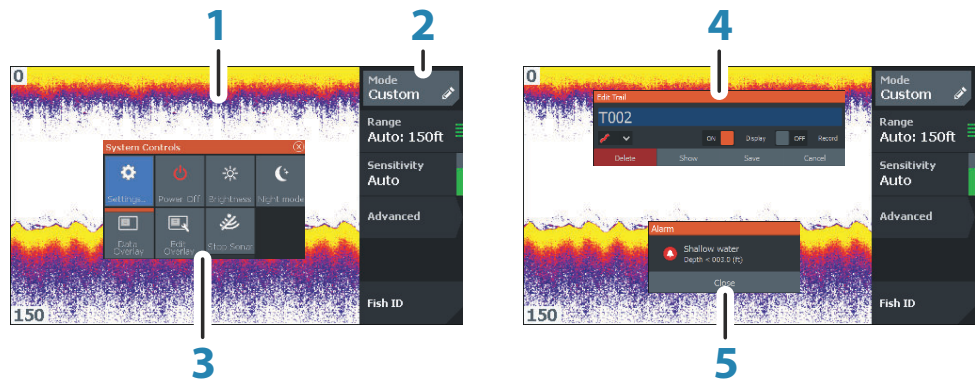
1

2

0

Mode
Custom

Range
Auto: 150ft

Sensitivity
Auto

Advanced

System Controls

Settings...

Power Off

Brightness

Night mode

Data Overlay

Edit Overlay

Stop Sonar

150

Fish ID

3

4

0

Edit Trail

T002

ON

Display

OFF

Record

Delete

Show

Save

Cancel

Mode
Custom

Range
Auto: 150ft

Sensitivity
Auto

Advanced

Alarm

Shallow water
Depth < 002.0 (ft)

Close

150

Fish ID

5